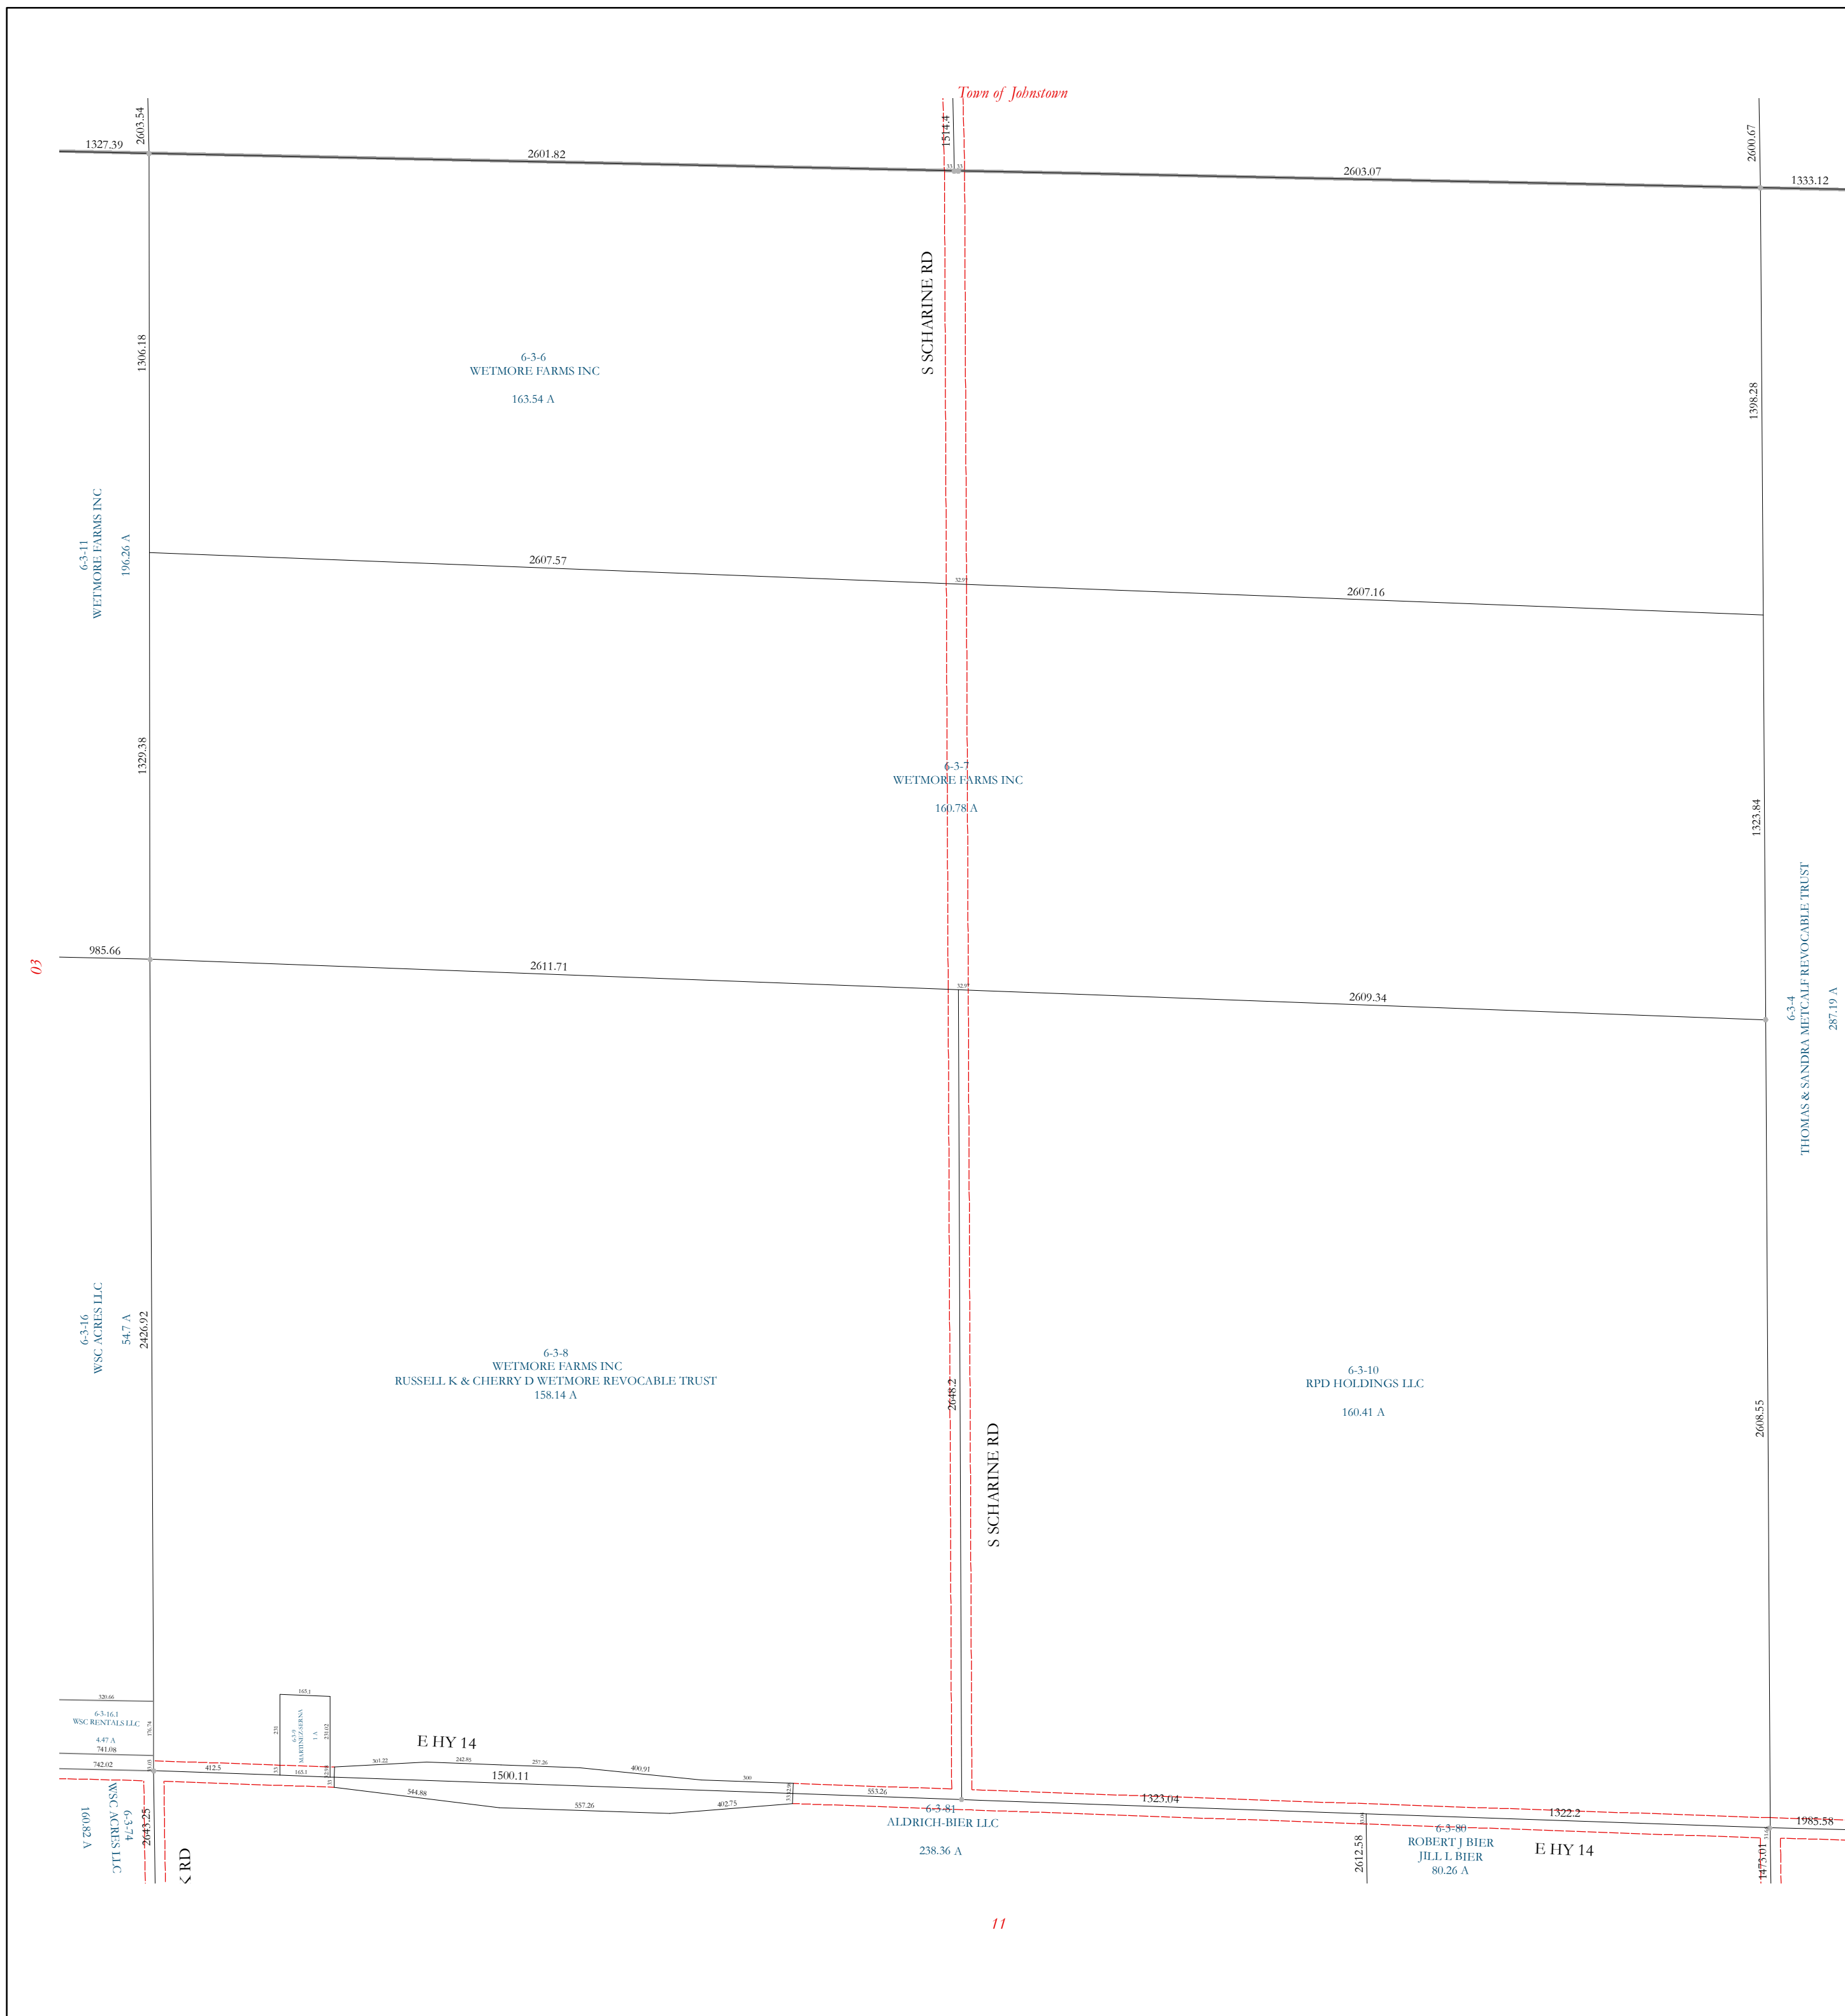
Town of Johnstown

1327.39
2603.54
2601.82
1514.4
2603.07
2600.67
1333.12

S SCHARINE RD

6-3-6
WETMORE FARMS INC

163.54 A

1306.18
1398.28

6-3-11
WETMORE FARMS INC
196.26 A

2607.57
2607.16

1329.38

6-3-7
WETMORE FARMS INC

160.78 A

1323.84

03

985.66
2611.71
2609.34

6-3-4
THOMAS & SANDRA METCALF REVOCABLE TRUST
287.19 A

6-3-16
WSC ACRES LLC
54.7 A
2426.92

6-3-8
WETMORE FARMS INC
RUSSELL K & CHERRY D WETMORE REVOCABLE TRUST
158.14 A

2648.2

6-3-10
RPD HOLDINGS LLC

160.41 A

2608.55

S SCHARINE RD

320.66
6-3-16.1
WSC RENTALS LLC
4.47 A
741.08
742.02
165.1
E HY 14
412.5
165.1
301.22
242.85
257.26
400.91
500
1500.11
544.88
557.26
402.75
353.26
1323.04
1322.2
1985.58

6-3-74
WSC ACRES LLC
160.82 A
2643.25
K RD

6-3-81
ALDRICH-BIER LLC

238.36 A

2612.58

6-3-80
ROBERT J BIER
JILL L BIER
80.26 A

E HY 14
1475.01

11